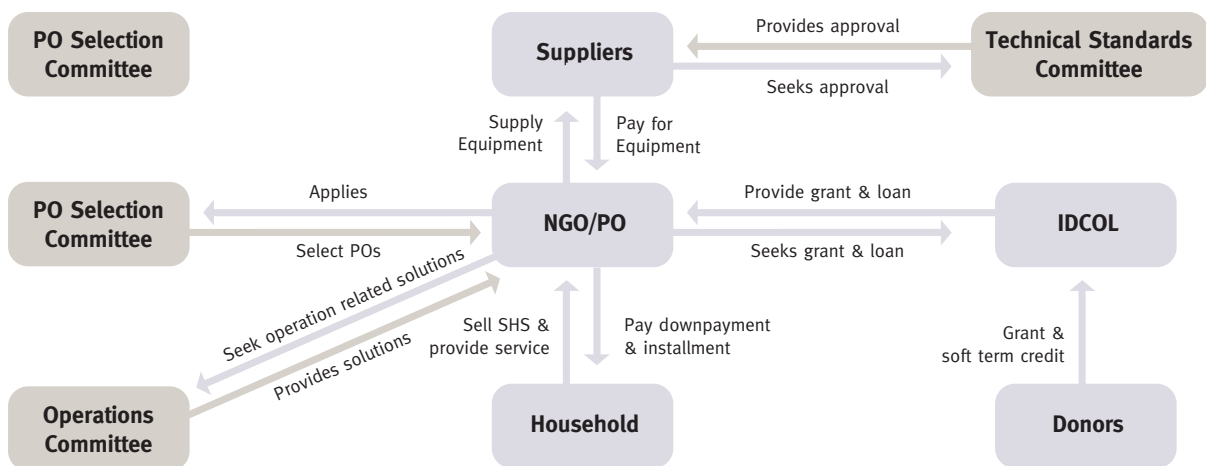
PO Selection Committee

Suppliers

Provides approval

Seeks approval

Technical Standards Committee

Supply Equipment

Pay for Equipment

PO Selection Committee

Applies

Select POs

NGO/PO

Provide grant & loan

Seeks grant & loan

IDCOL

Seek operation related solutions

Provides solutions

Sell SHS & provide service

Pay downpayment & installment

Grant & soft term credit

Operations Committee

Household

Donors